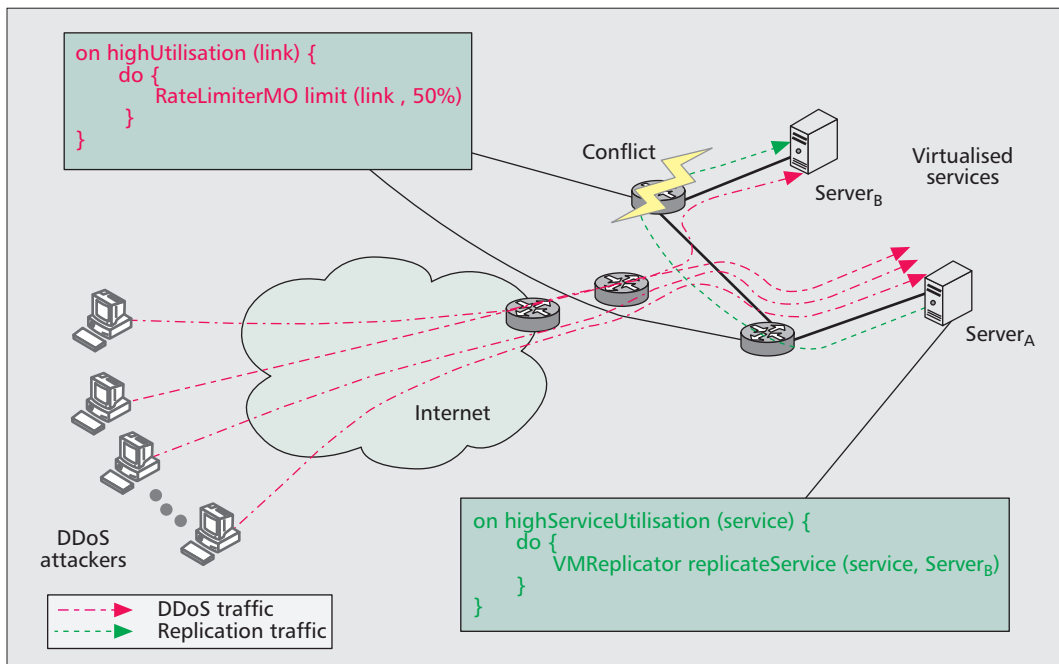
on highUtilisation (link) {
do {
RateLimiterMO limit (link , 50%)
}
}

Conflict

Server$_B$

Virtualised services

Server$_A$

Internet

DDoS attackers

on highServiceUtilisation (service) {
do {
VMReplicator replicateService (service, Server$_B$)
}
}

DDoS traffic
Replication traffic